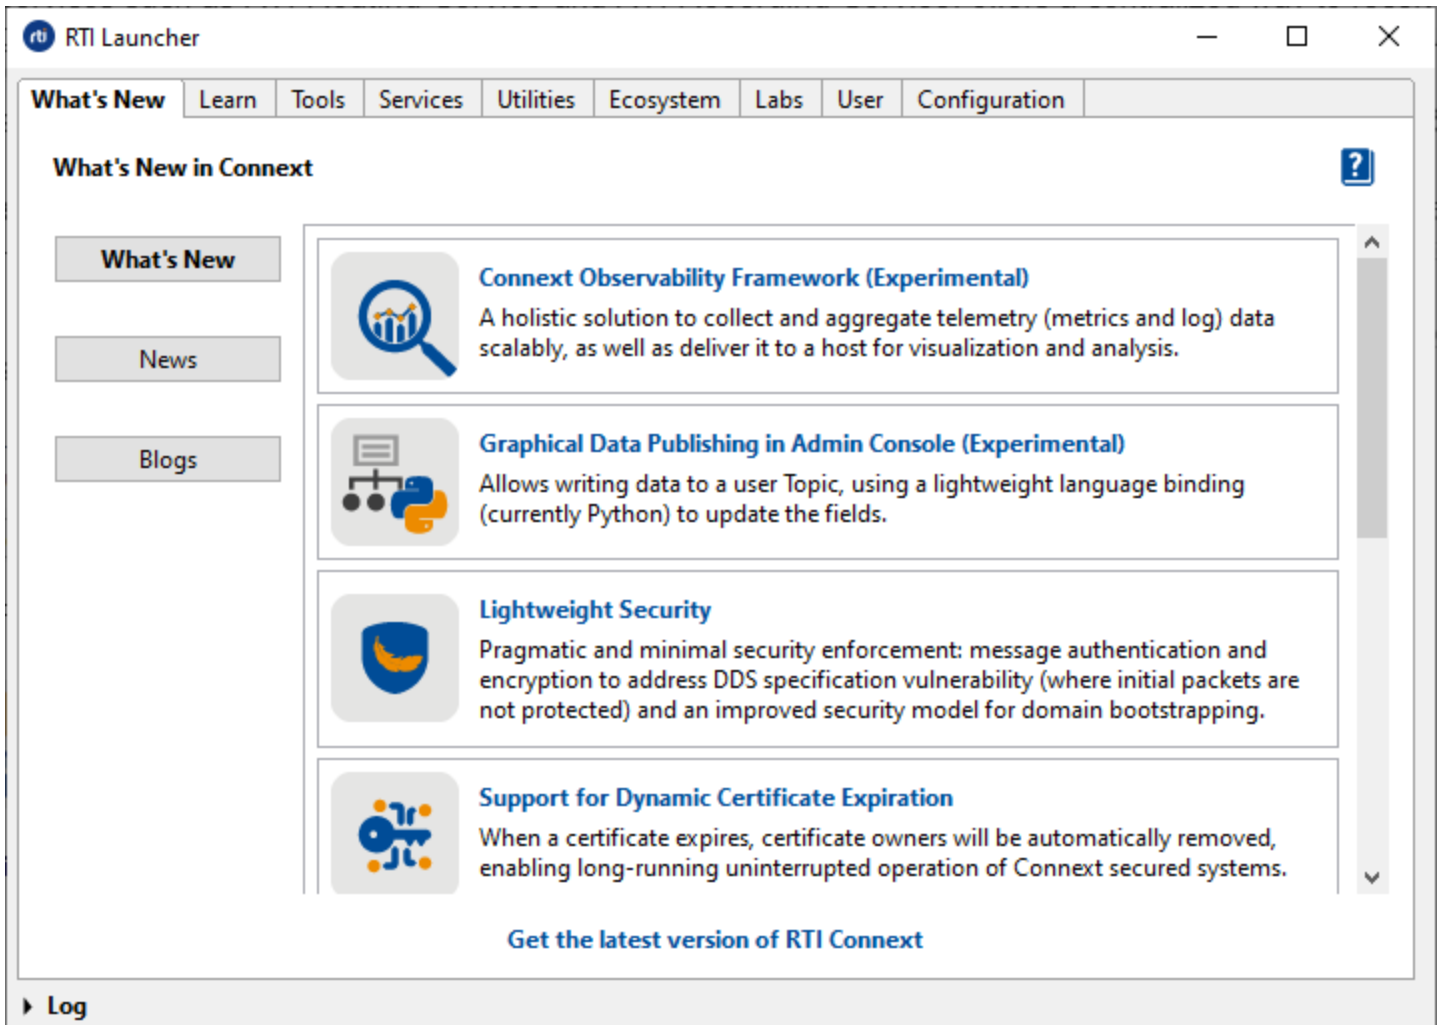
rti RTI Launcher

What's New | Learn | Tools | Services | Utilities | Ecosystem | Labs | User | Configuration

What's New in Connext

?

What's New

News

Blogs

Connext Observability Framework (Experimental)
A holistic solution to collect and aggregate telemetry (metrics and log) data scalably, as well as deliver it to a host for visualization and analysis.

Graphical Data Publishing in Admin Console (Experimental)
Allows writing data to a user Topic, using a lightweight language binding (currently Python) to update the fields.

Lightweight Security
Pragmatic and minimal security enforcement: message authentication and encryption to address DDS specification vulnerability (where initial packets are not protected) and an improved security model for domain bootstrapping.

Support for Dynamic Certificate Expiration
When a certificate expires, certificate owners will be automatically removed, enabling long-running uninterrupted operation of Connext secured systems.

Get the latest version of RTI Connext

Log